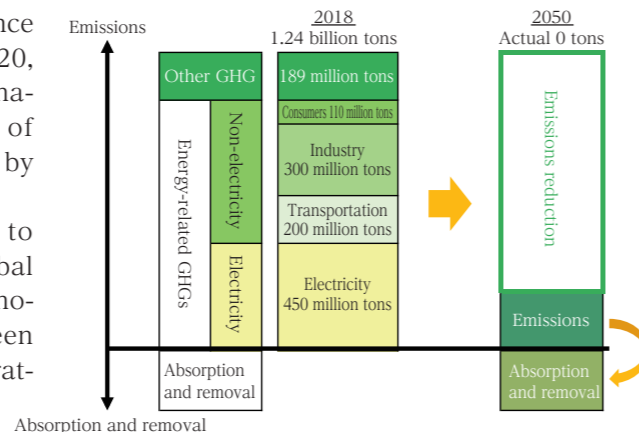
nce
20,
na-
of
by

to
bal
no-
een
at-

Emissions

2018
1.24 billion tons

2050
Actual 0 tons

Other GHG

189 million tons

Consumers 110 million tons

Industry
300 million tons

Transportation
200 million tons

Electricity
450 million tons

Energy-related GHGs

Non-electricity

Electricity

Emissions reduction

Emissions

Absorption and removal

Absorption and removal

Absorption and removal